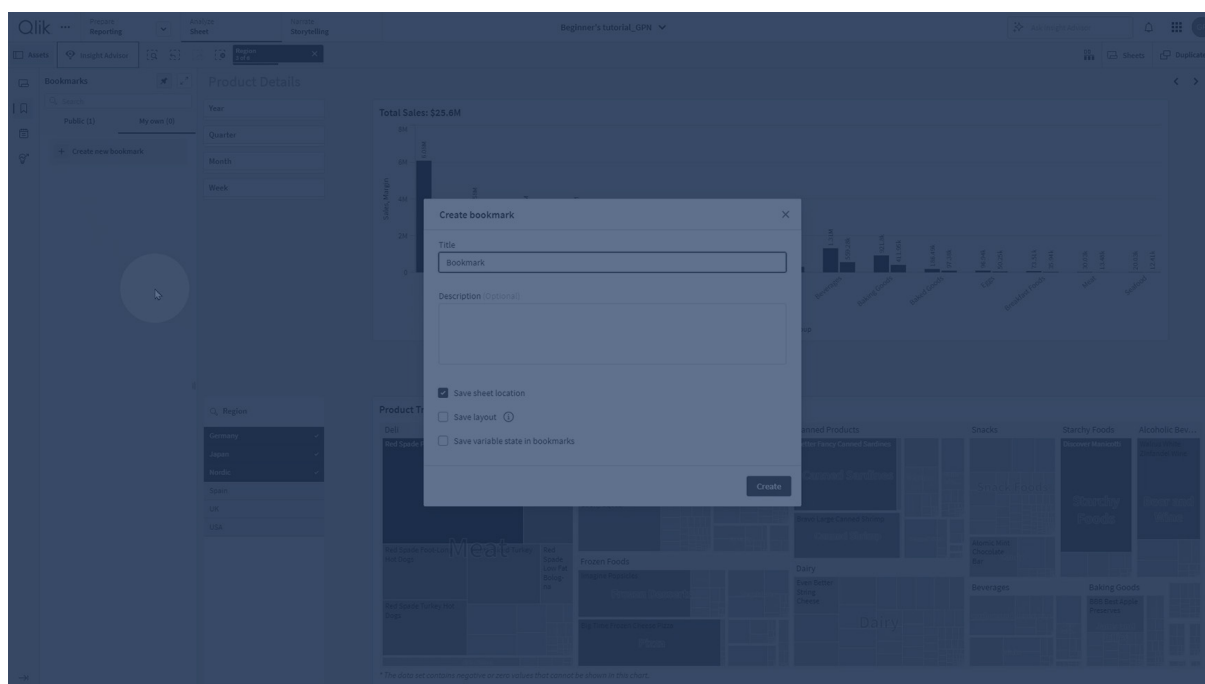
Qlik Prepare Reporting Analyze Sheet Narrate Storytelling

Beginner's tutorial_OPN

Assets Insight Advisor Region

Sheets Duplicate

Bookmarks

Product Details

Public (3) My own (0)

Create new bookmark

Year

Quarter

Month

Week

Total Sales: $25.8M

Region

Germany

Japan

Nordic

Spain

UK

USA

Product Tr

Deli

Meat

Frozen Foods

Canned Products

Snacks

Starchy Foods

Alcoholic Bev...

Dairy

Beverages

Baking Goods

Starchy Foods

Create bookmark

Title

Bookmark

Description (Optional)

Save sheet location

Save layout

Save variable state in bookmarks

Create